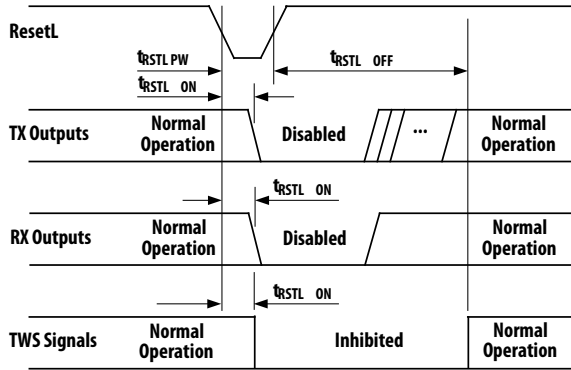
ResetL

$t_{RSTL\ PW}$

$t_{RSTL\ ON}$

$t_{RSTL\ OFF}$

TX Outputs

Normal Operation

Disabled

...

Normal Operation

$t_{RSTL\ ON}$

RX Outputs

Normal Operation

Disabled

Normal Operation

$t_{RSTL\ ON}$

TWS Signals

Normal Operation

Inhibited

Normal Operation